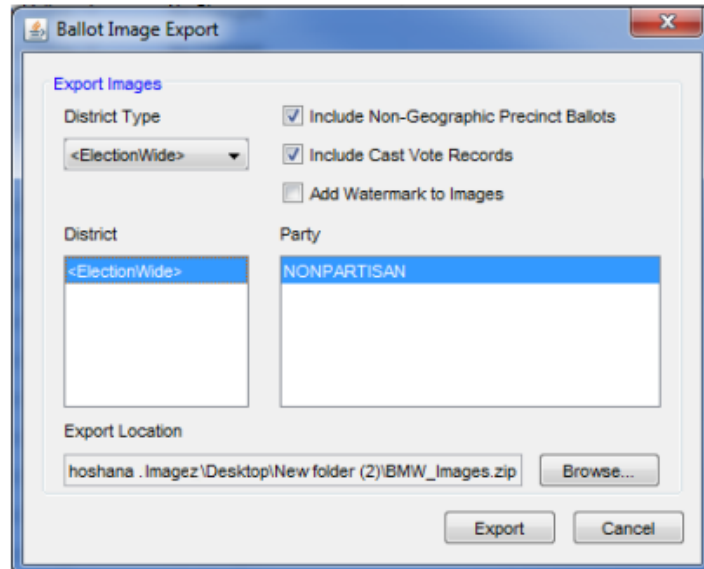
Ballot Image Export

Export Images

District Type

<ElectionWide>

Include Non-Geographic Precinct Ballots

Include Cast Vote Records

Add Watermark to Images

District

<ElectionWide>

Party

NONPARTISAN

Export Location

hoshana . Imagez\Desktop\New folder (2)\BMW_Images.zip

Browse...

Export

Cancel